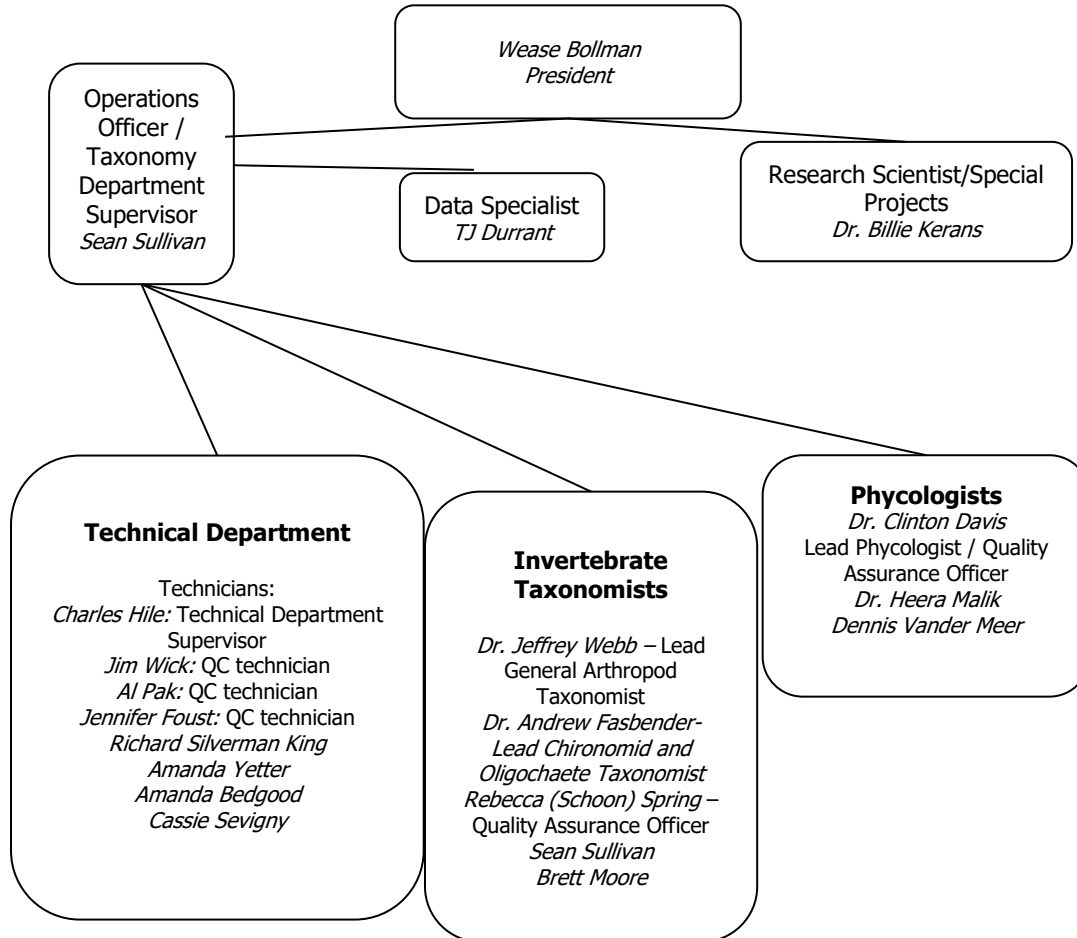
Wease Bollman
President

Operations Officer / Taxonomy Department Supervisor
Sean Sullivan

Data Specialist
TJ Durrant

Research Scientist/Special Projects
Dr. Billie Kerans

Technical Department

Technicians:
Charles Hile: Technical Department Supervisor
Jim Wick: QC technician
Al Pak: QC technician
Jennifer Foust: QC technician
Richard Silverman King
Amanda Yetter
Amanda Bedgood
Cassie Sevigny

Invertebrate Taxonomists

Dr. Jeffrey Webb – Lead General Arthropod Taxonomist
Dr. Andrew Fasbender- Lead Chironomid and Oligochaete Taxonomist
Rebecca (Schoon) Spring – Quality Assurance Officer
Sean Sullivan
Brett Moore

Phycologists
Dr. Clinton Davis
Lead Phycologist / Quality Assurance Officer
Dr. Heera Malik
Dennis Vander Meer